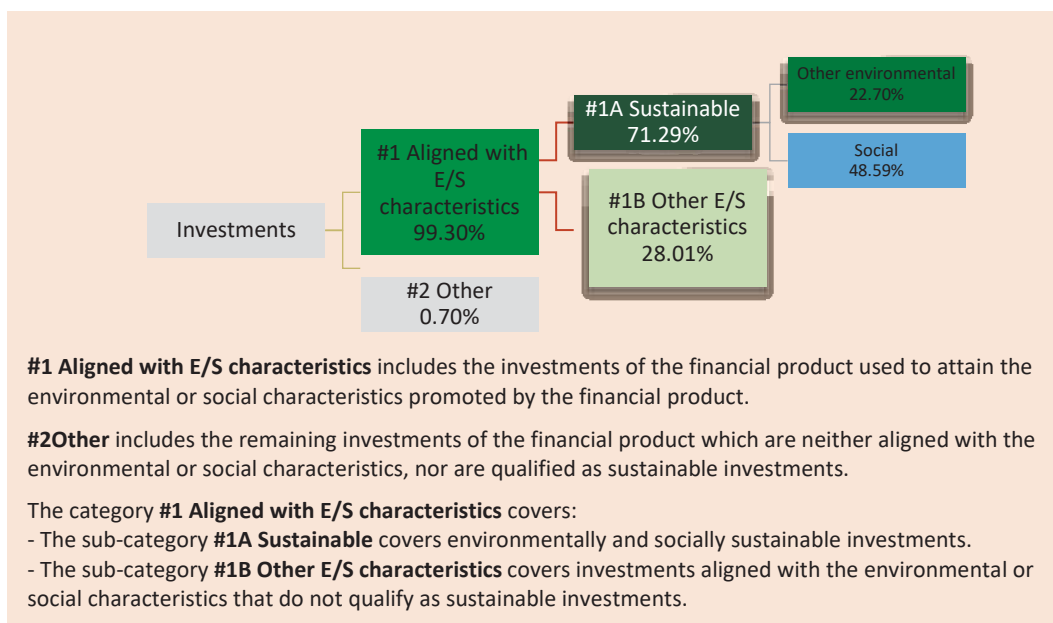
Investments

#1 Aligned with E/S characteristics 99.30%

#2 Other 0.70%

#1A Sustainable 71.29%

#1B Other E/S characteristics 28.01%

Other environmental 22.70%

Social 48.59%

**#1 Aligned with E/S characteristics** includes the investments of the financial product used to attain the environmental or social characteristics promoted by the financial product.

**#2Other** includes the remaining investments of the financial product which are neither aligned with the environmental or social characteristics, nor are qualified as sustainable investments.

The category **#1 Aligned with E/S characteristics** covers:
- The sub-category **#1A Sustainable** covers environmentally and socially sustainable investments.
- The sub-category **#1B Other E/S characteristics** covers investments aligned with the environmental or social characteristics that do not qualify as sustainable investments.